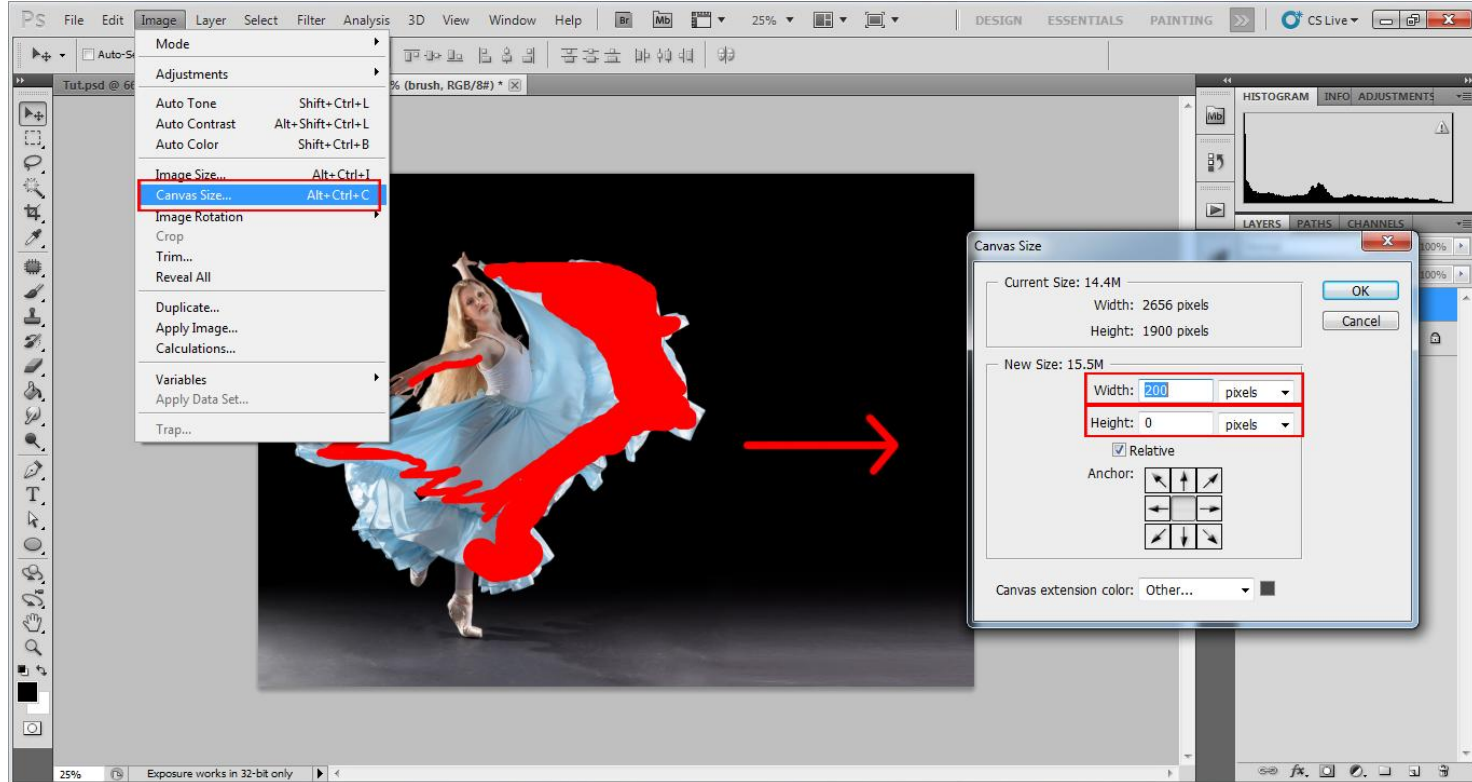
PS File Edit Image Layer Select Filter Analysis 3D View Window Help Br Mb 25% DESIGN ESSENTIALS PAINTING CS Live

Auto-Se

Tut.psd @ 6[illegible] % (brush, RGB/8#) *

Mode
Adjustments
Auto Tone Shift+Ctrl+L
Auto Contrast Alt+Shift+Ctrl+L
Auto Color Shift+Ctrl+B
Image Size... Alt+Ctrl+I
Canvas Size... Alt+Ctrl+C
Image Rotation
Crop
Trim...
Reveal All
Duplicate...
Apply Image...
Calculations...
Variables
Apply Data Set...
Trap...

HISTOGRAM INFO ADJUSTMENTS
LAYERS PATHS CHANNELS
100%
100%

Canvas Size
Current Size: 14.4M
Width: 2656 pixels
Height: 1900 pixels
New Size: 15.5M
Width: 200 pixels
Height: 0 pixels
Relative
Anchor:
Canvas extension color: Other...
OK
Cancel

25% Exposure works in 32-bit only